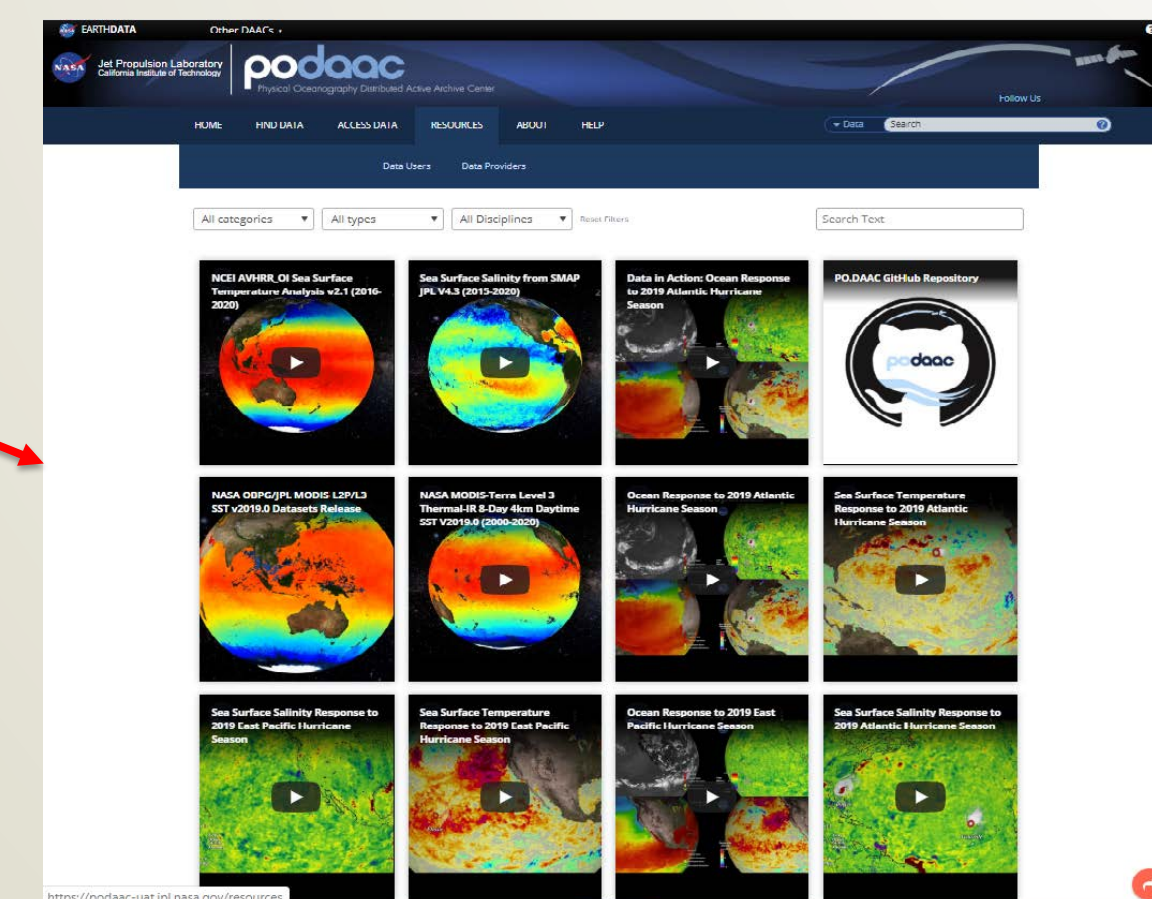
EARTHDATA Other DAACs +

NASA Jet Propulsion Laboratory California Institute of Technology

podaac
Physical Oceanography Distributed Active Archive Center

Follow Us

HOME FIND DATA ACCESS DATA RESOURCES ABOUT HELP

Data Search

Data Users Data Providers

All categories All types All Disciplines Reset Filters Search Text

NCEI AVHRR_OI Sea Surface Temperature Analysis v2.1 (2016-2020)

Sea Surface Salinity from SMAP JPL V4.3 (2015-2020)

Data in Action: Ocean Response to 2019 Atlantic Hurricane Season

PO.DAAC GitHub Repository

podaac

NASA OBPG/JPL MODIS L2P/L3 SST v2019.0 Datasets Release

NASA MODIS-Terra Level 3 Thermal-IR 8-Day 4km Daytime SST V2019.0 (2000-2020)

Ocean Response to 2019 Atlantic Hurricane Season

Sea Surface Temperature Response to 2019 Atlantic Hurricane Season

Sea Surface Salinity Response to 2019 East Pacific Hurricane Season

Sea Surface Temperature Response to 2019 East Pacific Hurricane Season

Ocean Response to 2019 East Pacific Hurricane Season

Sea Surface Salinity Response to 2019 Atlantic Hurricane Season

https://podaac-uat.jpl.nasa.gov/resources